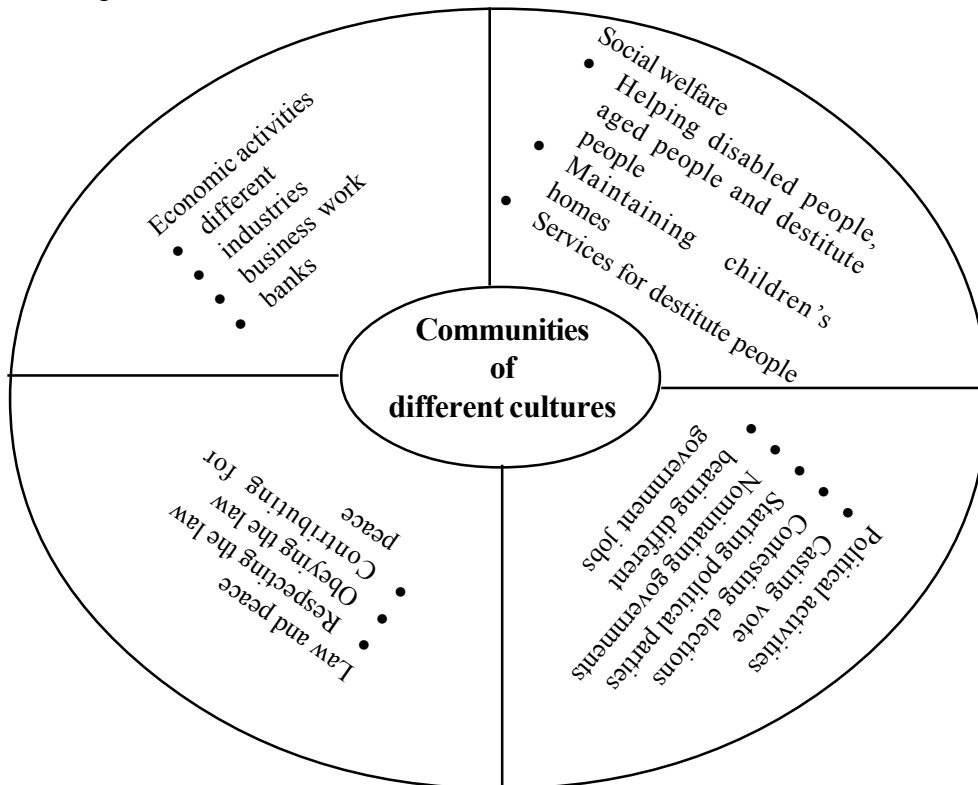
Communities of different cultures

Economic activities
- different industries
- business work
- banks

Social welfare
- Helping disabled people, aged people and destitute people
- Maintaining children's homes
- Services for destitute people

Law and peace
- Respecting the law
- Obeying the law
- Contributing for peace

Political activities
- Casting vote
- Contesting elections
- Starting political parties
- Nominating governments
- bearing different government jobs